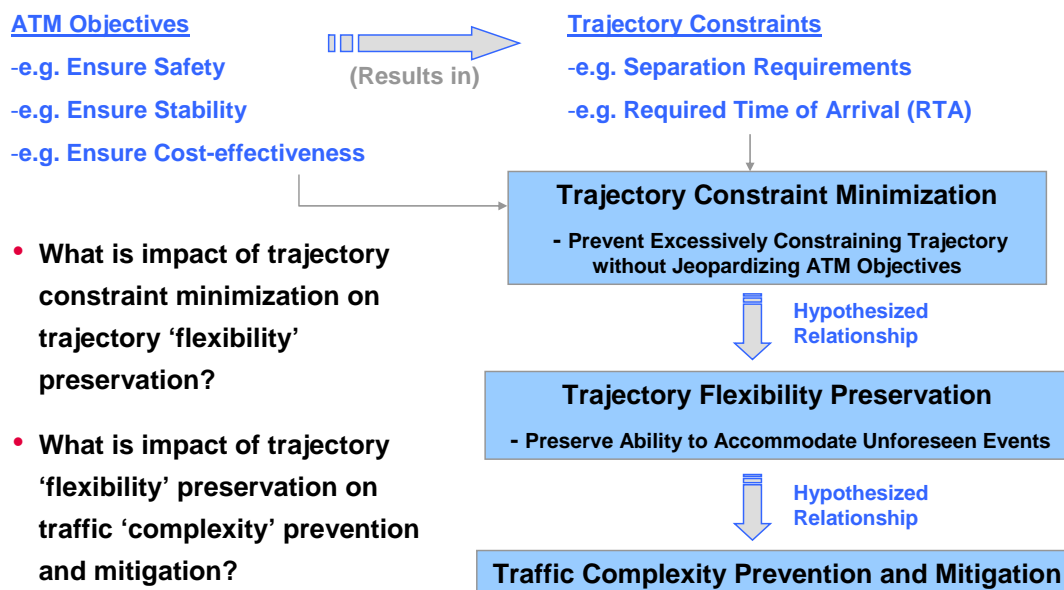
ATM Objectives

-e.g. Ensure Safety

-e.g. Ensure Stability

-e.g. Ensure Cost-effectiveness

(Results in)

Trajectory Constraints

-e.g. Separation Requirements

-e.g. Required Time of Arrival (RTA)

Trajectory Constraint Minimization

- Prevent Excessively Constraining Trajectory without Jeopardizing ATM Objectives

Hypothesized Relationship

Trajectory Flexibility Preservation

- Preserve Ability to Accommodate Unforeseen Events

Hypothesized Relationship

Traffic Complexity Prevention and Mitigation

• What is impact of trajectory constraint minimization on trajectory 'flexibility' preservation?

• What is impact of trajectory 'flexibility' preservation on traffic 'complexity' prevention and mitigation?